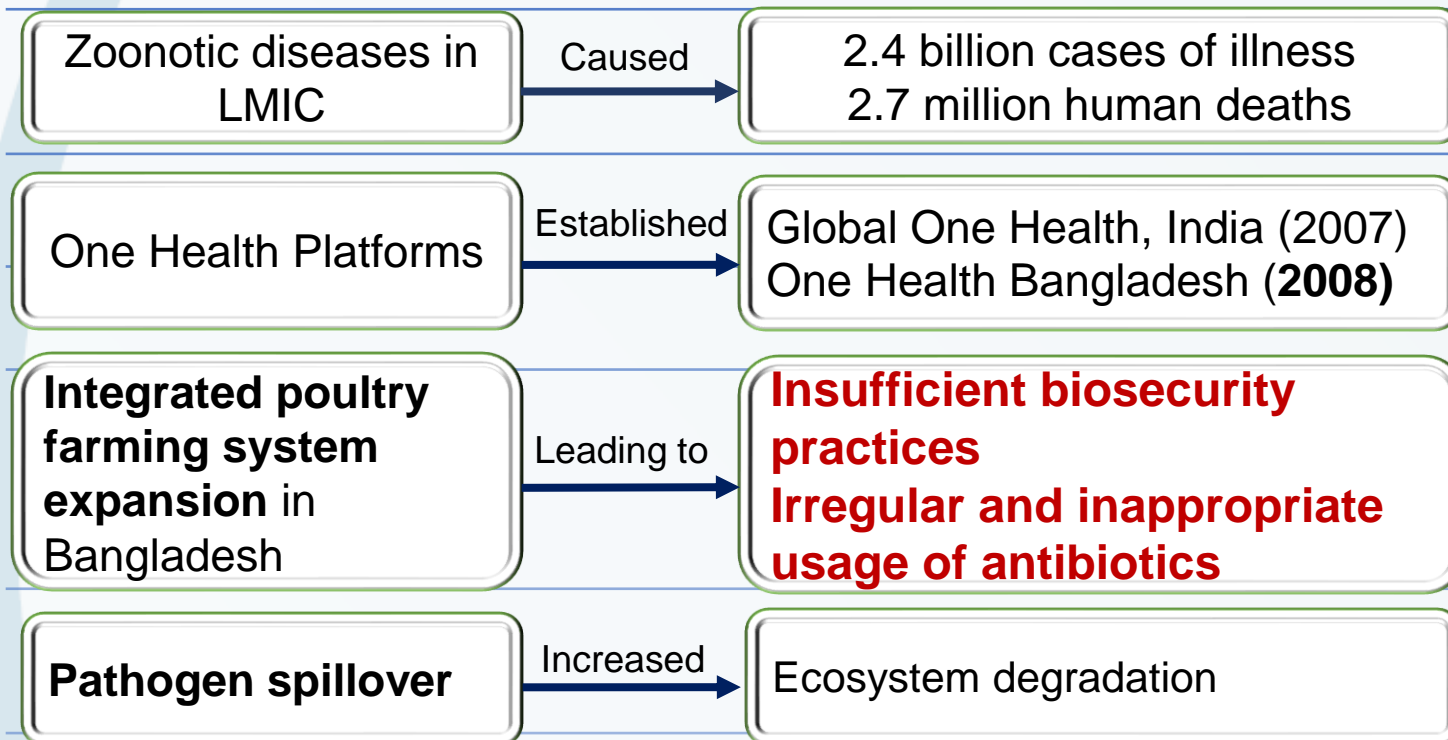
Zoonotic diseases in LMIC

Caused

2.4 billion cases of illness
2.7 million human deaths

One Health Platforms

Established

Global One Health, India (2007)
One Health Bangladesh (2008)

Integrated poultry farming system expansion in Bangladesh

Leading to

Insufficient biosecurity practices
Irregular and inappropriate usage of antibiotics

Pathogen spillover

Increased

Ecosystem degradation